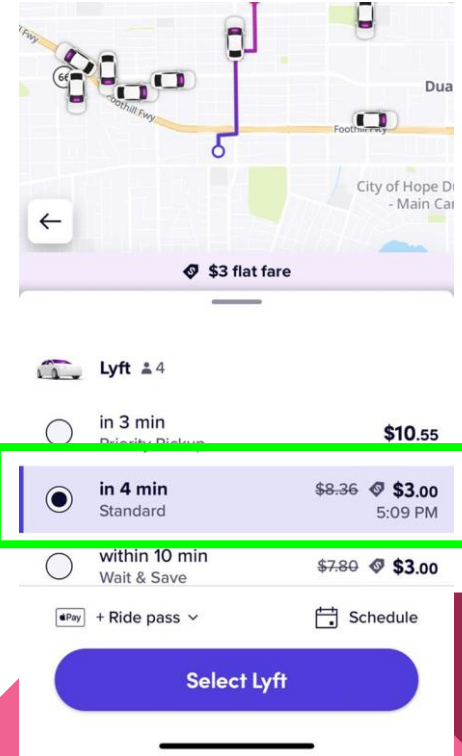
Fwy
66
Foothill Fwy
Foothill Fwy
Dua
City of Hope D
- Main Ca
←
$3 flat fare
Lyft 4
in 3 min
Priority Pickup
$10.55
in 4 min
Standard
~~$8.36~~ $3.00
5:09 PM
within 10 min
Wait & Save
~~$7.80~~ $3.00
Pay + Ride pass
Schedule
Select Lyft